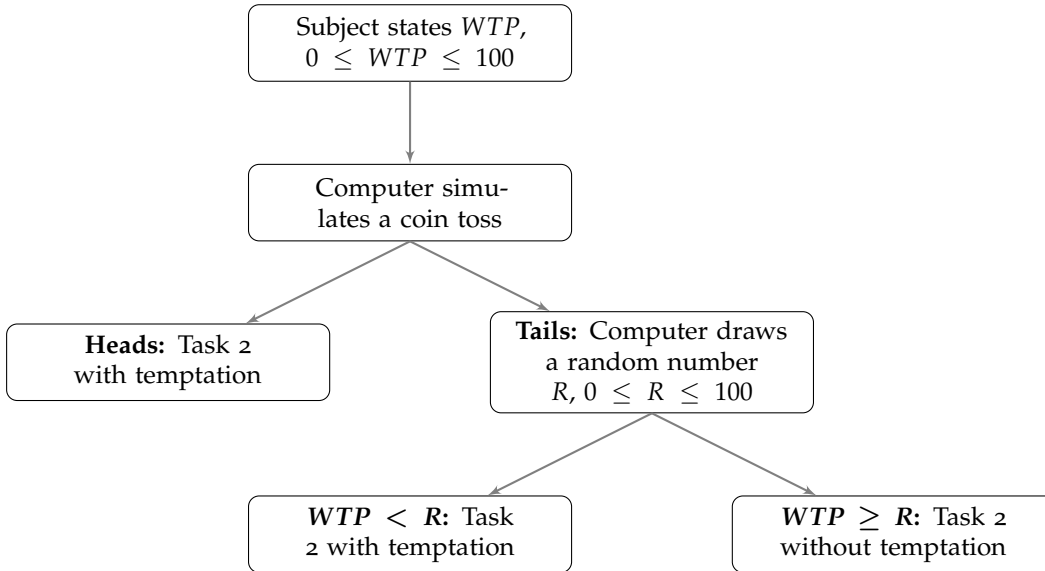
Subject states $WTP$, $0 \leq WTP \leq 100$

Computer simulates a coin toss

**Heads:** Task 2 with temptation

**Tails:** Computer draws a random number $R$, $0 \leq R \leq 100$

$\boldsymbol{WTP < R}$**:** Task 2 with temptation

$\boldsymbol{WTP \geq R}$**:** Task 2 without temptation